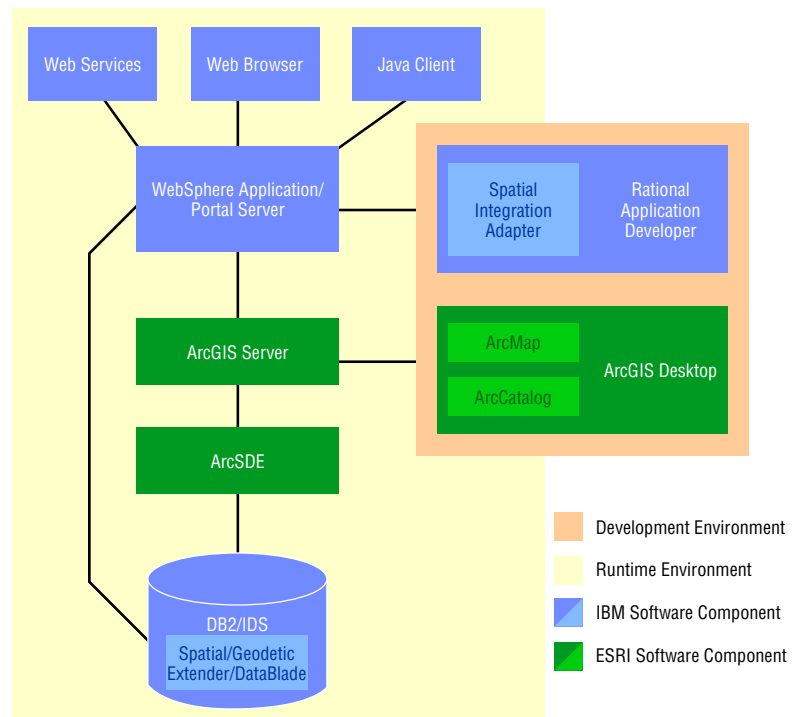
Web Services

Web Browser

Java Client

WebSphere Application/ Portal Server

Spatial Integration Adapter

Rational Application Developer

ArcGIS Server

ArcMap

ArcCatalog

ArcGIS Desktop

ArcSDE

DB2/IDS

Spatial/Geodetic Extender/DataBlade

Development Environment

Runtime Environment

IBM Software Component

ESRI Software Component